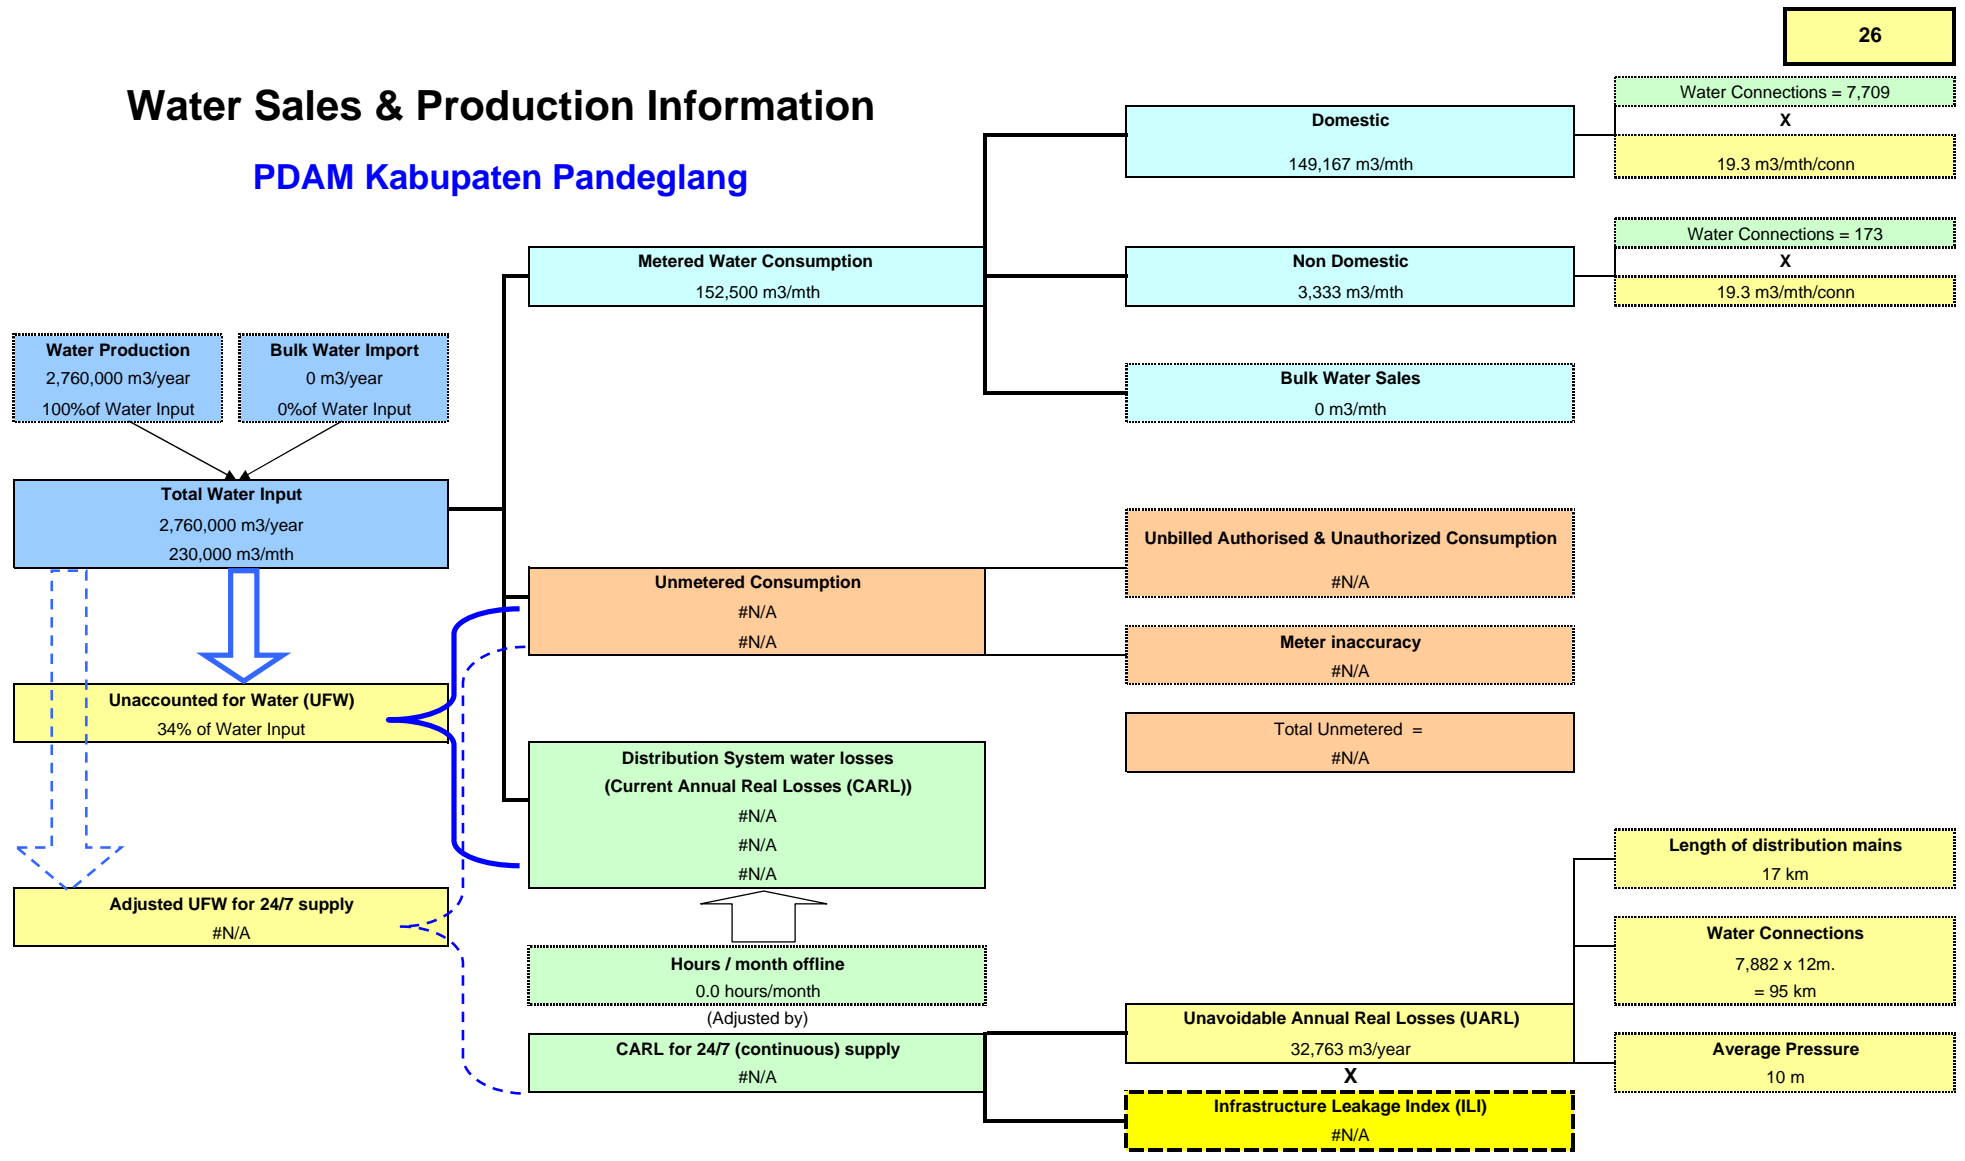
26

Water Sales & Production Information

PDAM Kabupaten Pandeglang

Water Connections = 7,709
X
19.3 m3/mth/conn

Domestic
149,167 m3/mth

Water Connections = 173
X
19.3 m3/mth/conn

Metered Water Consumption
152,500 m3/mth

Non Domestic
3,333 m3/mth

Water Production
2,760,000 m3/year
100%of Water Input

Bulk Water Import
0 m3/year
0%of Water Input

Bulk Water Sales
0 m3/mth

Total Water Input
2,760,000 m3/year
230,000 m3/mth

Unbilled Authorised & Unauthorized Consumption
#N/A

Unmetered Consumption
#N/A
#N/A

Meter inaccuracy
#N/A

Unaccounted for Water (UFW)
34% of Water Input

Total Unmetered =
#N/A

Distribution System water losses
(Current Annual Real Losses (CARL))
#N/A
#N/A
#N/A

Length of distribution mains
17 km

Adjusted UFW for 24/7 supply
#N/A

Water Connections
7,882 x 12m.
= 95 km

Hours / month offline
0.0 hours/month
(Adjusted by)

Unavoidable Annual Real Losses (UARL)
32,763 m3/year

CARL for 24/7 (continuous) supply
#N/A

Average Pressure
10 m

X

Infrastructure Leakage Index (ILI)
#N/A